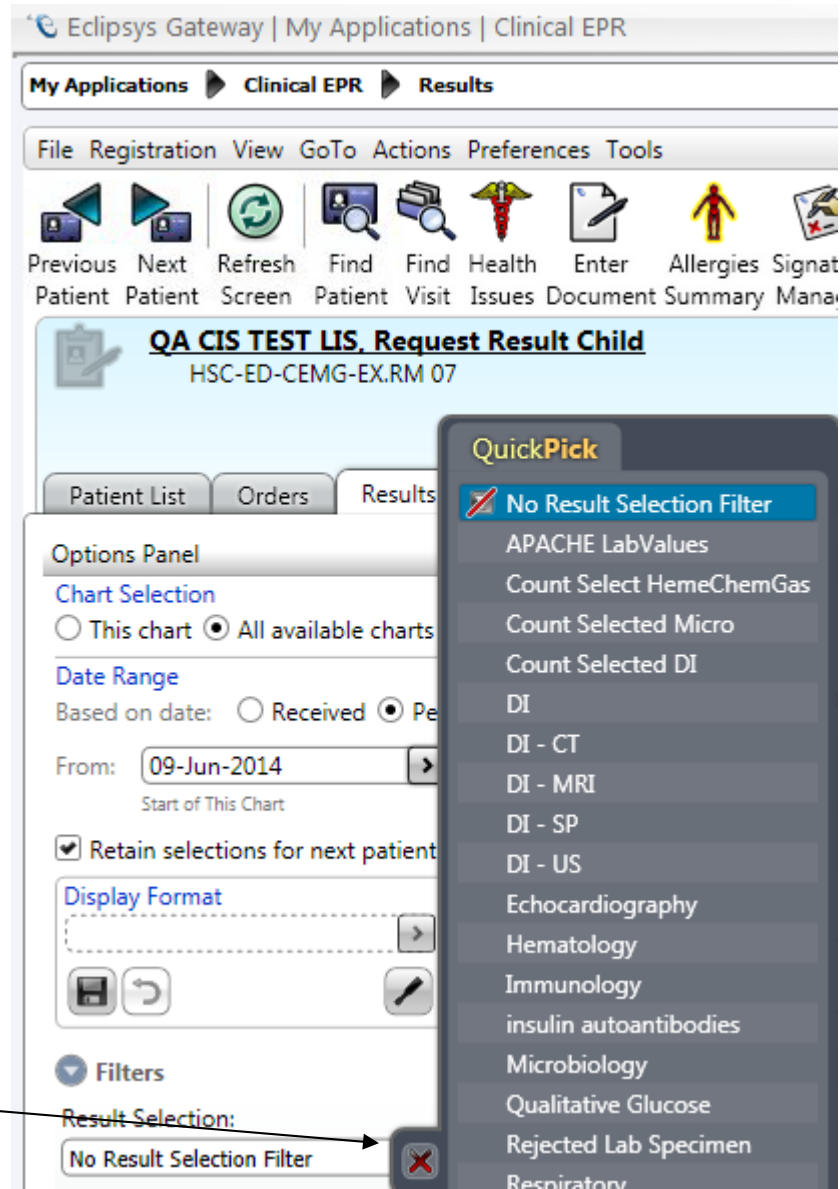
Eclipsys Gateway | My Applications | Clinical EPR

My Applications ▶ Clinical EPR ▶ Results

File Registration View GoTo Actions Preferences Tools

Previous Patient
Next Patient
Refresh Screen
Find Patient
Find Visit
Health Issues
Enter Document
Allergies Summary
Signat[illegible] Mana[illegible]

QA CIS TEST LIS, Request Result Child
HSC-ED-CEMG-EX.RM 07

Patient List | Orders | Results

Options Panel
Chart Selection
This chart All available charts
Date Range
Based on date: Received Pe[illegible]
From: 09-Jun-2014
Start of This Chart
Retain selections for next patient
Display Format
Filters
Result Selection:
No Result Selection Filter

QuickPick
No Result Selection Filter
APACHE LabValues
Count Select HemeChemGas
Count Selected Micro
Count Selected DI
DI
DI - CT
DI - MRI
DI - SP
DI - US
Echocardiography
Hematology
Immunology
insulin autoantibodies
Microbiology
Qualitative Glucose
Rejected Lab Specimen
Respiratory